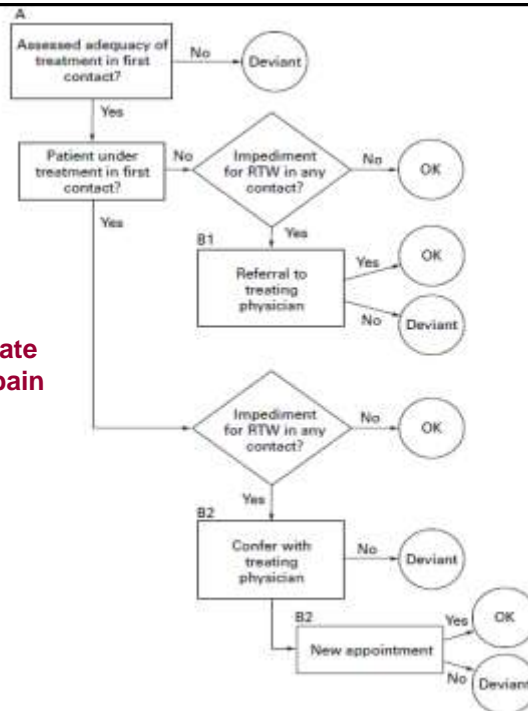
A

Assessed adequacy of treatment in first contact?

No

Deviant

Yes

Patient under treatment in first contact?

No

Impediment for RTW in any contact?

No

OK

Yes

Yes

B1

Referral to treating physician

Yes

OK

No

Deviant

ate

pain

Impediment for RTW in any contact?

No

OK

Yes

B2

Confer with treating physician

No

Deviant

B2

New appointment

Yes

OK

No

Deviant